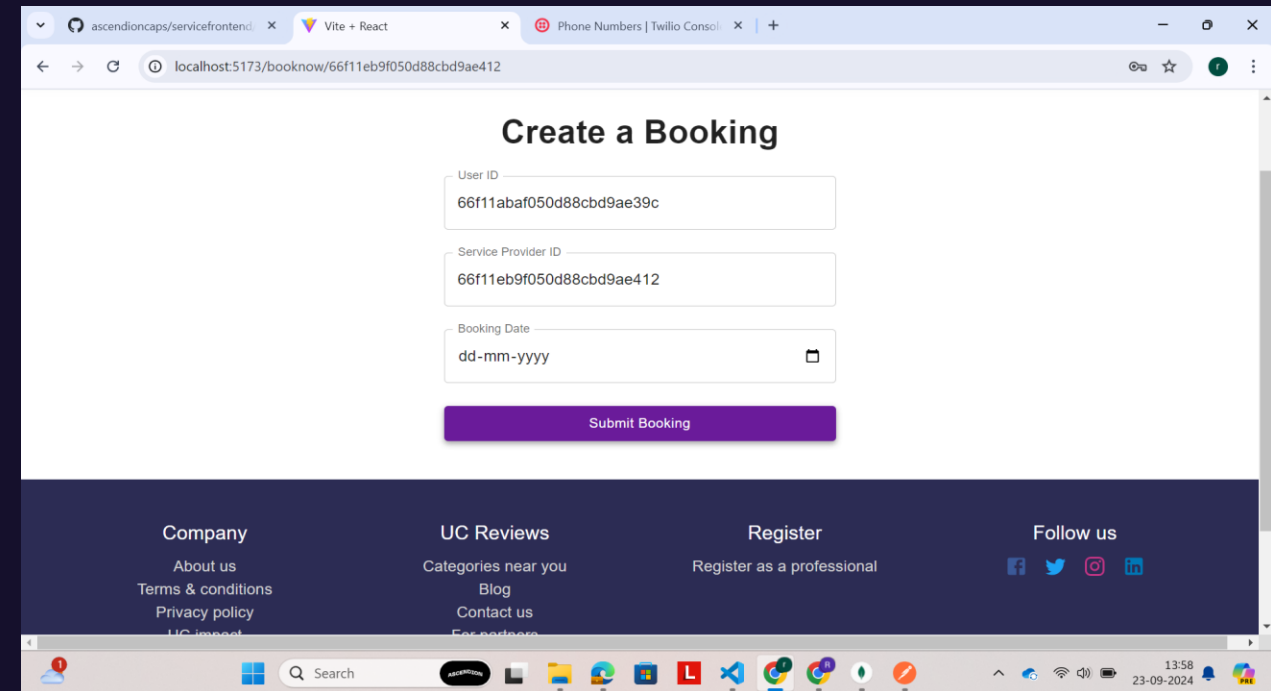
ascendioncaps/servicefrontend ×
Vite + React ×
Phone Numbers | Twilio Console ×
+

localhost:5173/booknow/66f11eb9f050d88cbd9ae412

Create a Booking

User ID
66f11abaf050d88cbd9ae39c

Service Provider ID
66f11eb9f050d88cbd9ae412

Booking Date
dd-mm-yyyy

Submit Booking

Company
About us
Terms & conditions
Privacy policy
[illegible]

UC Reviews
Categories near you
Blog
Contact us
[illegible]

Register
Register as a professional

Follow us

1
Search
L
13:58
23-09-2024